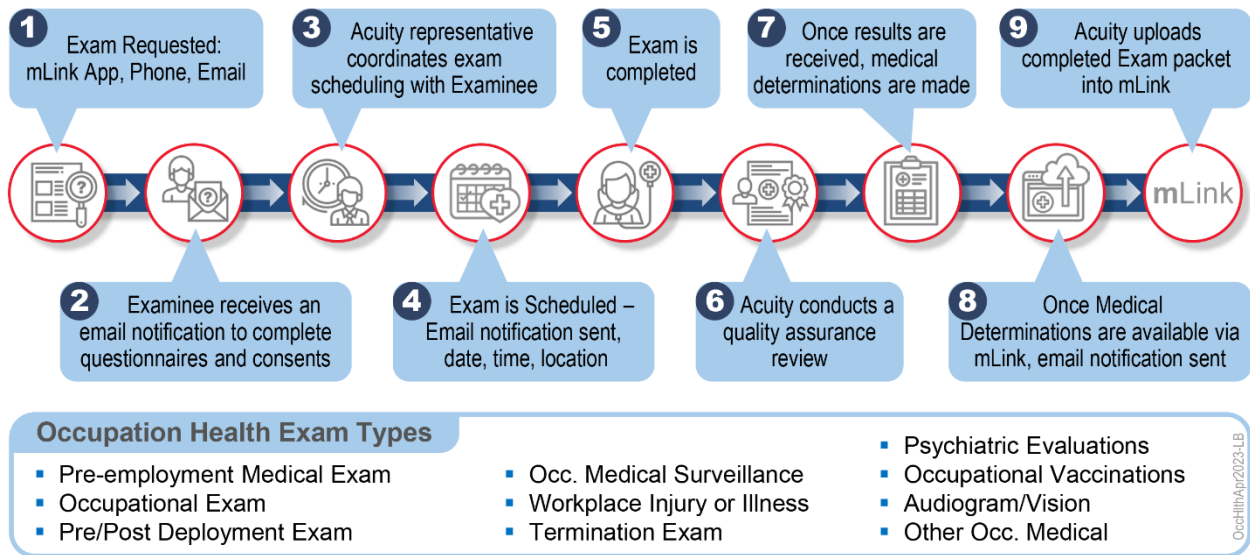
1 Exam Requested: mLink App, Phone, Email

2 Examinee receives an email notification to complete questionnaires and consents

3 Acuity representative coordinates exam scheduling with Examinee

4 Exam is Scheduled – Email notification sent, date, time, location

5 Exam is completed

6 Acuity conducts a quality assurance review

7 Once results are received, medical determinations are made

8 Once Medical Determinations are available via mLink, email notification sent

9 Acuity uploads completed Exam packet into mLink

mLink

Occupation Health Exam Types

- Pre-employment Medical Exam
- Occupational Exam
- Pre/Post Deployment Exam

- Occ. Medical Surveillance
- Workplace Injury or Illness
- Termination Exam

- Psychiatric Evaluations
- Occupational Vaccinations
- Audiogram/Vision
- Other Occ. Medical

OccHlthApr2023-LB